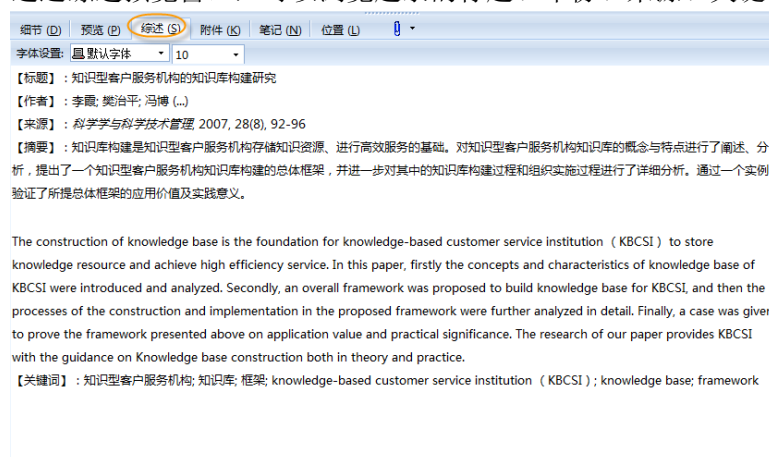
细节 (D) 预览 (P) 综述 (S) 附件 (K) 笔记 (N) 位置 (L)

字体设置: 默认字体 10

【标题】: 知识型客户服务机构的知识库构建研究

【作者】: 李霞; 樊治平; 冯博 (...)

【来源】: 科学学与科学技术管理, 2007, 28(8), 92-96

【摘要】: 知识库构建是知识型客户服务机构存储知识资源、进行高效服务的基础。对知识型客户服务机构知识库的概念与特点进行了阐述、分析，提出了一个知识型客户服务机构知识库构建的总体框架，并进一步对其中的知识库构建过程和组织实施过程进行了详细分析。通过一个实例验证了所提总体框架的应用价值及实践意义。

The construction of knowledge base is the foundation for knowledge-based customer service institution （KBCSI） to store knowledge resource and achieve high efficiency service. In this paper, firstly the concepts and characteristics of knowledge base of KBCSI were introduced and analyzed. Secondly, an overall framework was proposed to build knowledge base for KBCSI, and then the processes of the construction and implementation in the proposed framework were further analyzed in detail. Finally, a case was given to prove the framework presented above on application value and practical significance. The research of our paper provides KBCSI with the guidance on Knowledge base construction both in theory and practice.

【关键词】: 知识型客户服务机构; 知识库; 框架; knowledge-based customer service institution （KBCSI）; knowledge base; framework